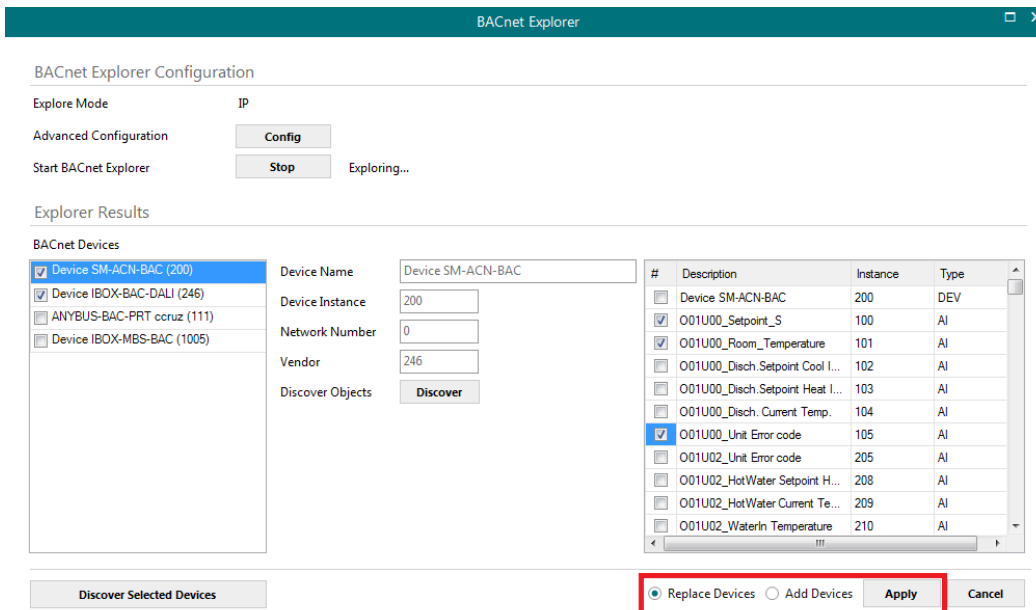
BACnet Explorer

BACnet Explorer Configuration

Explore Mode IP

Advanced Configuration Config

Start BACnet Explorer Stop Exploring...

Explorer Results

BACnet Devices

Device SM-ACN-BAC (200)
Device IBOX-BAC-DALI (246)
ANYBUS-BAC-PRT ccruz (111)
Device IBOX-MBS-BAC (1005)

Device Name Device SM-ACN-BAC
Device Instance 200
Network Number 0
Vendor 246
Discover Objects Discover

| # | Description | Instance | Type |
|---|---|---|---|
| | Device SM-ACN-BAC | 200 | DEV |
| | O01U00_Setpoint_S | 100 | AI |
| | O01U00_Room_Temperature | 101 | AI |
| | O01U00_Disch.Setpoint Cool I... | 102 | AI |
| | O01U00_Disch.Setpoint Heat I... | 103 | AI |
| | O01U00_Disch. Current Temp. | 104 | AI |
| | O01U00_Unit Error code | 105 | AI |
| | O01U02_Unit Error code | 205 | AI |
| | O01U02_HotWater Setpoint H... | 208 | AI |
| | O01U02_HotWater Current Te... | 209 | AI |
| | O01U02_WaterIn Temperature | 210 | AI |

Discover Selected Devices

Replace Devices Add Devices Apply Cancel